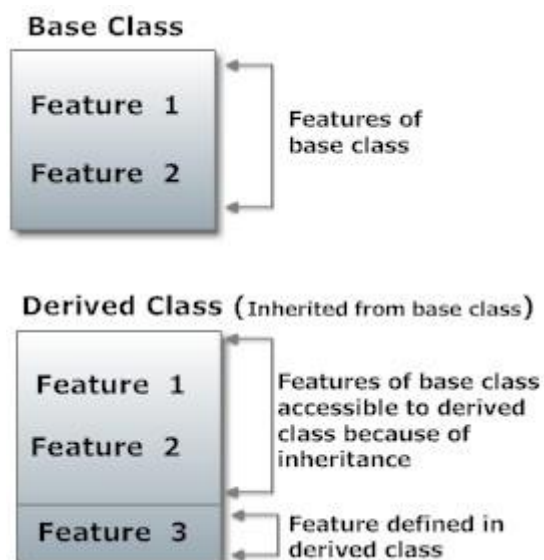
Base Class

Feature 1

Feature 2

Features of base class

Derived Class (Inherited from base class)

Feature 1

Feature 2

Features of base class accessible to derived class because of inheritance

Feature 3

Feature defined in derived class